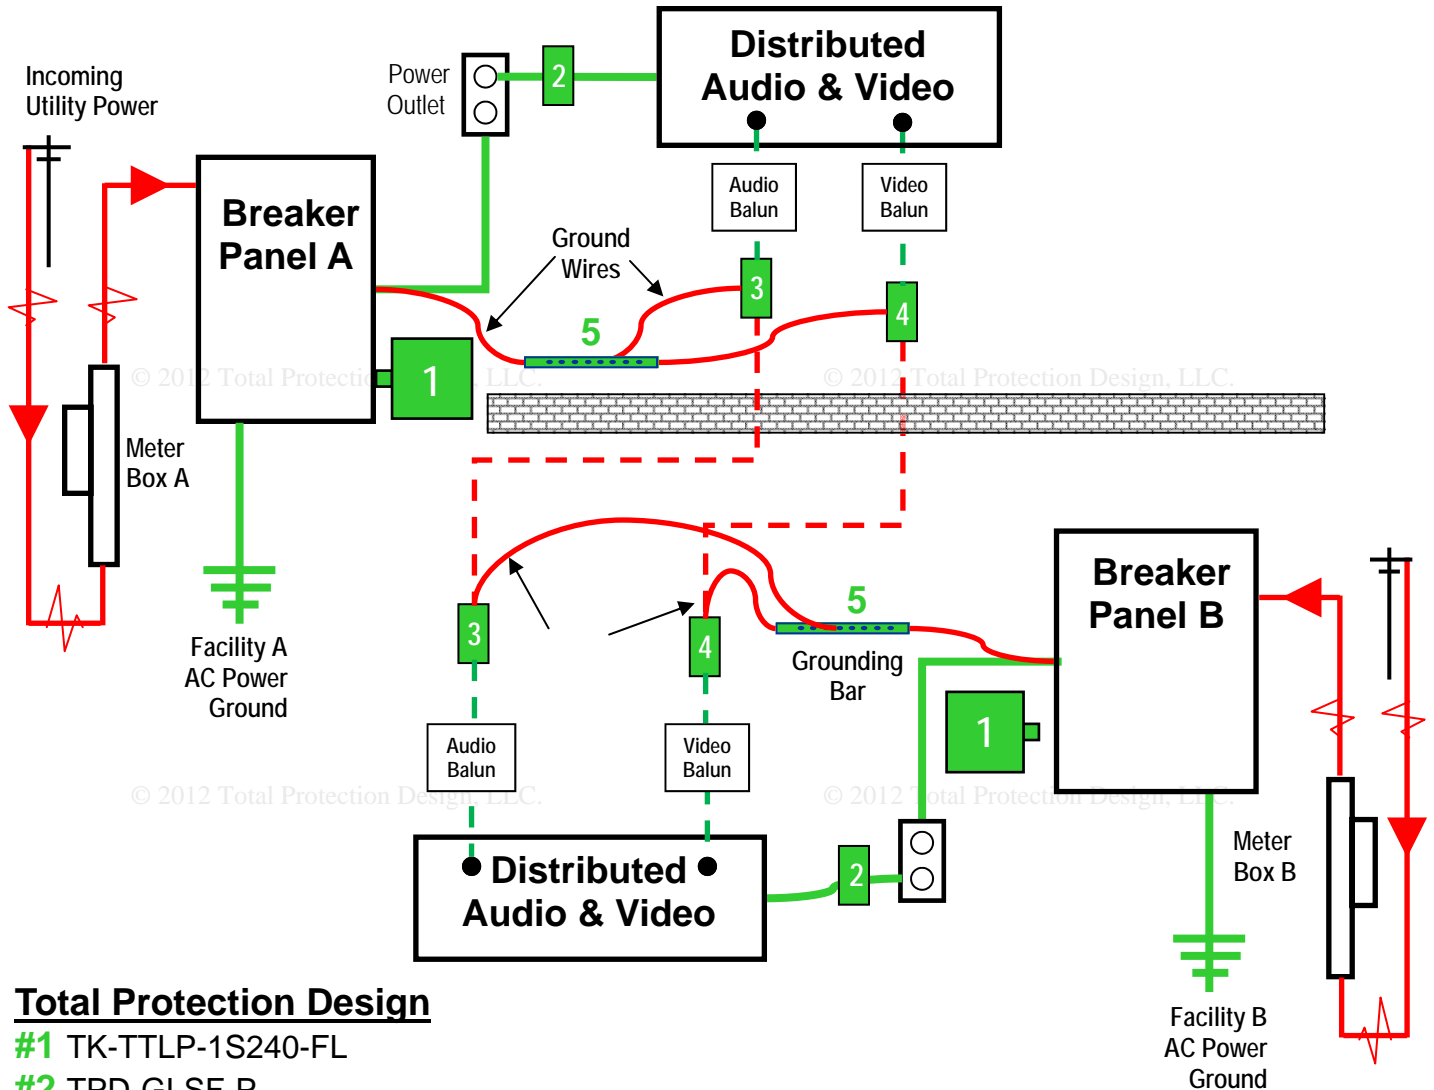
Incoming Utility Power

Power Outlet

2

Distributed Audio & Video

Breaker Panel A

Audio Balun

Video Balun

Ground Wires

3

4

5

1

© 2012 Total Protection Design, LLC.

© 2012 Total Protection Design, LLC.

Meter Box A

Facility A AC Power Ground

3

4

5

Grounding Bar

Breaker Panel B

1

Audio Balun

Video Balun

© 2012 Total Protection Design, LLC.

© 2012 Total Protection Design, LLC.

Distributed Audio & Video

2

Meter Box B

Facility B AC Power Ground

Total Protection Design

#1 TK-TTLP-1S240-FL

#2 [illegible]